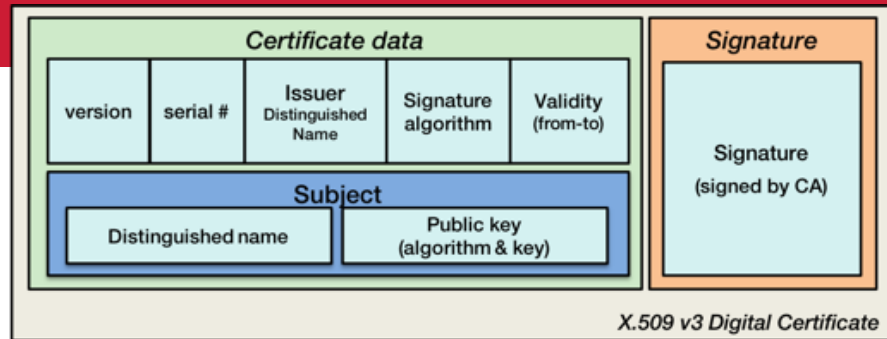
Certificate data

version

serial #

Issuer
Distinguished Name

Signature algorithm

Validity (from-to)

Subject

Distinguished name

Public key (algorithm & key)

Signature

Signature (signed by CA)

X.509 v3 Digital Certificate